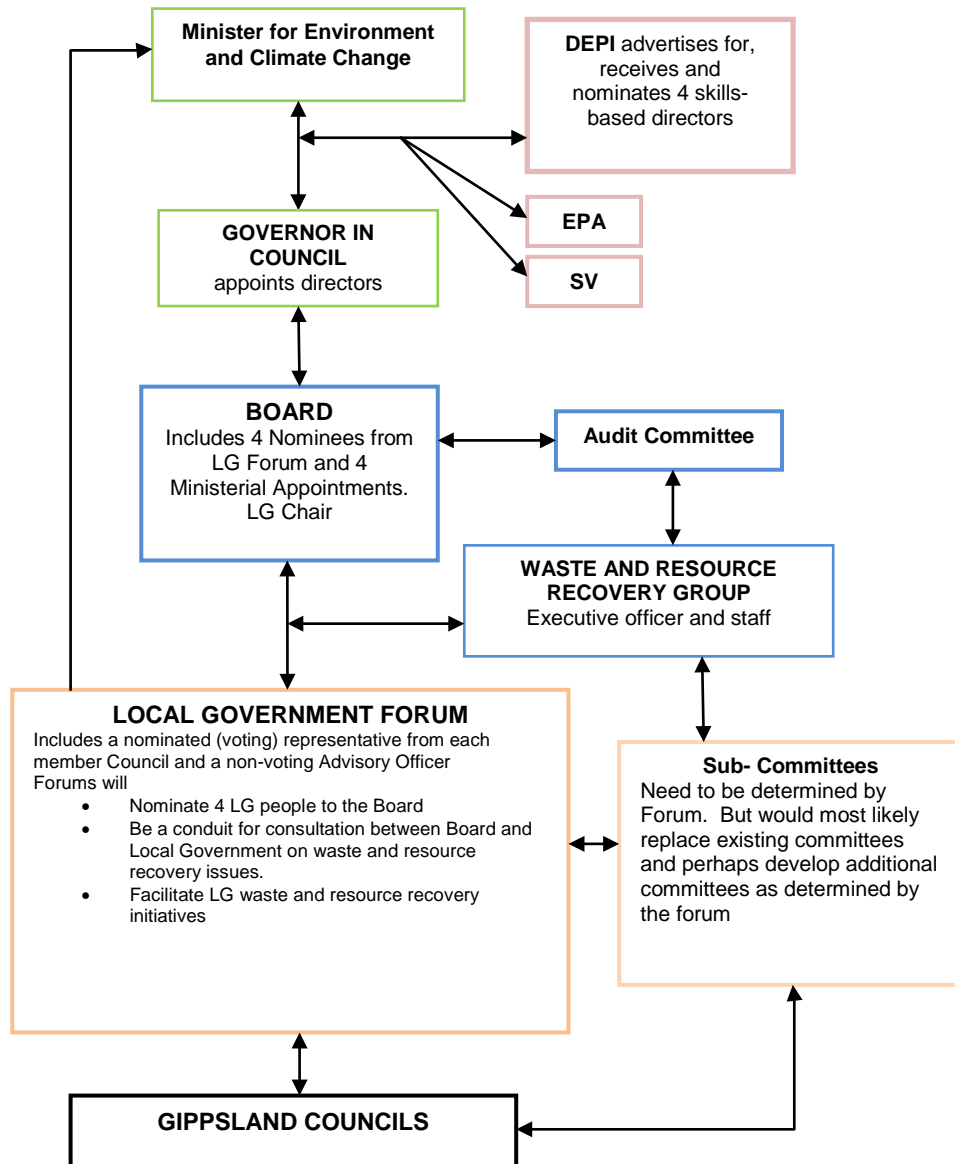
Minister for Environment and Climate Change

DEPI advertises for, receives and nominates 4 skills-based directors

EPA

SV

GOVERNOR IN COUNCIL
appoints directors

BOARD
Includes 4 Nominees from LG Forum and 4 Ministerial Appointments. LG Chair

Audit Committee

WASTE AND RESOURCE RECOVERY GROUP
Executive officer and staff

LOCAL GOVERNMENT FORUM
Includes a nominated (voting) representative from each member Council and a non-voting Advisory Officer Forums will
- Nominate 4 LG people to the Board
- Be a conduit for consultation between Board and Local Government on waste and resource recovery issues.
- Facilitate LG waste and resource recovery initiatives

Sub- Committees
Need to be determined by Forum. But would most likely replace existing committees and perhaps develop additional committees as determined by the forum

GIPPSLAND COUNCILS